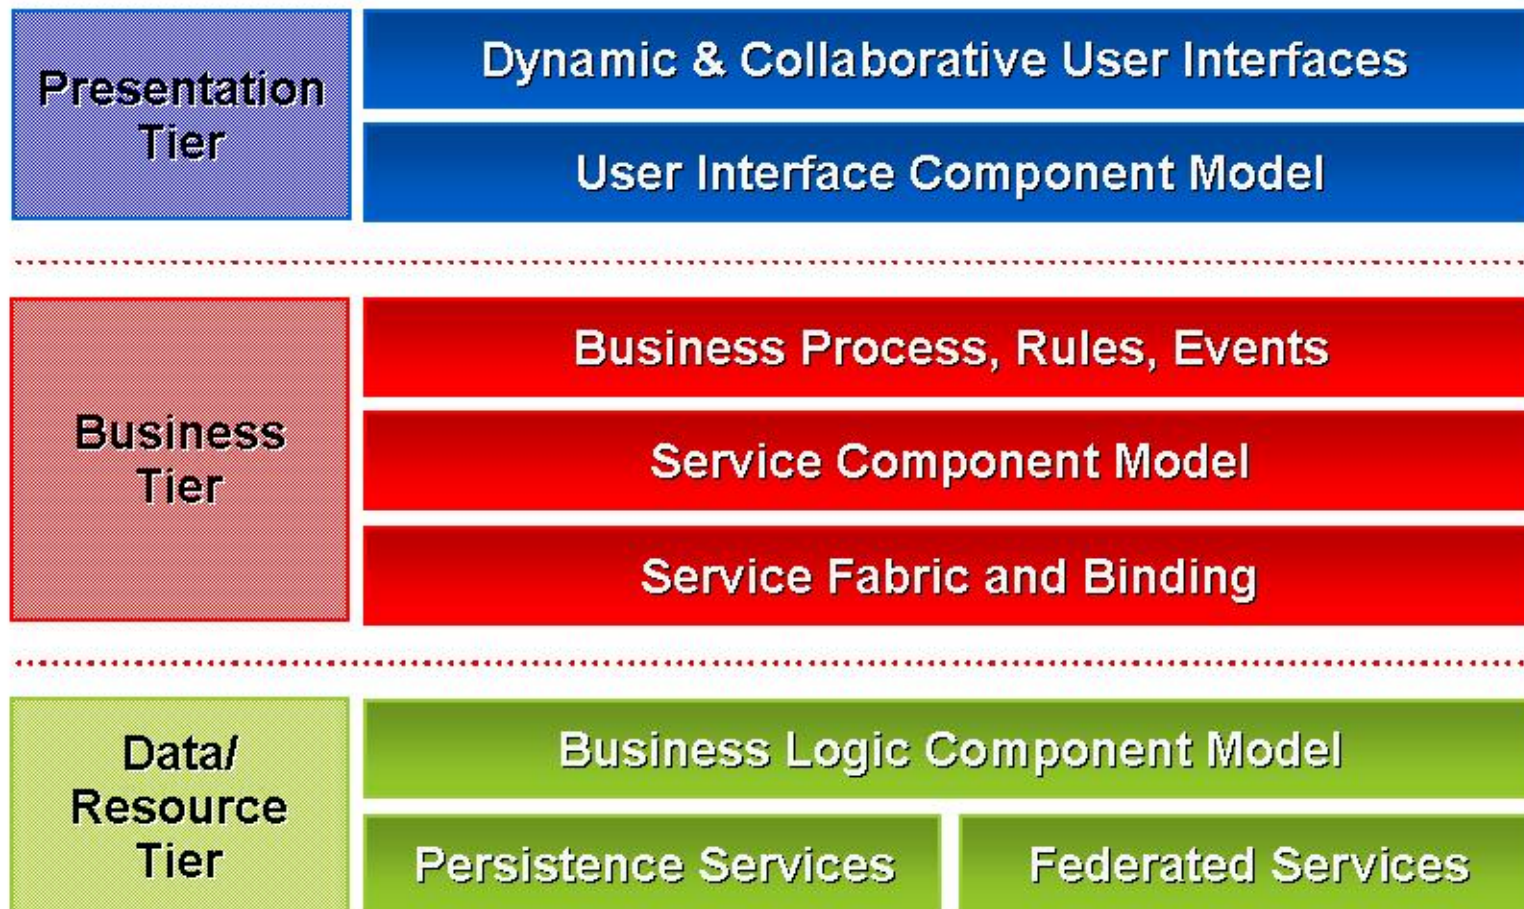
Presentation Tier

Dynamic & Collaborative User Interfaces

User Interface Component Model

Business Tier

Business Process, Rules, Events

Service Component Model

Service Fabric and Binding

Data/ Resource Tier

Business Logic Component Model

Persistence Services

Federated Services